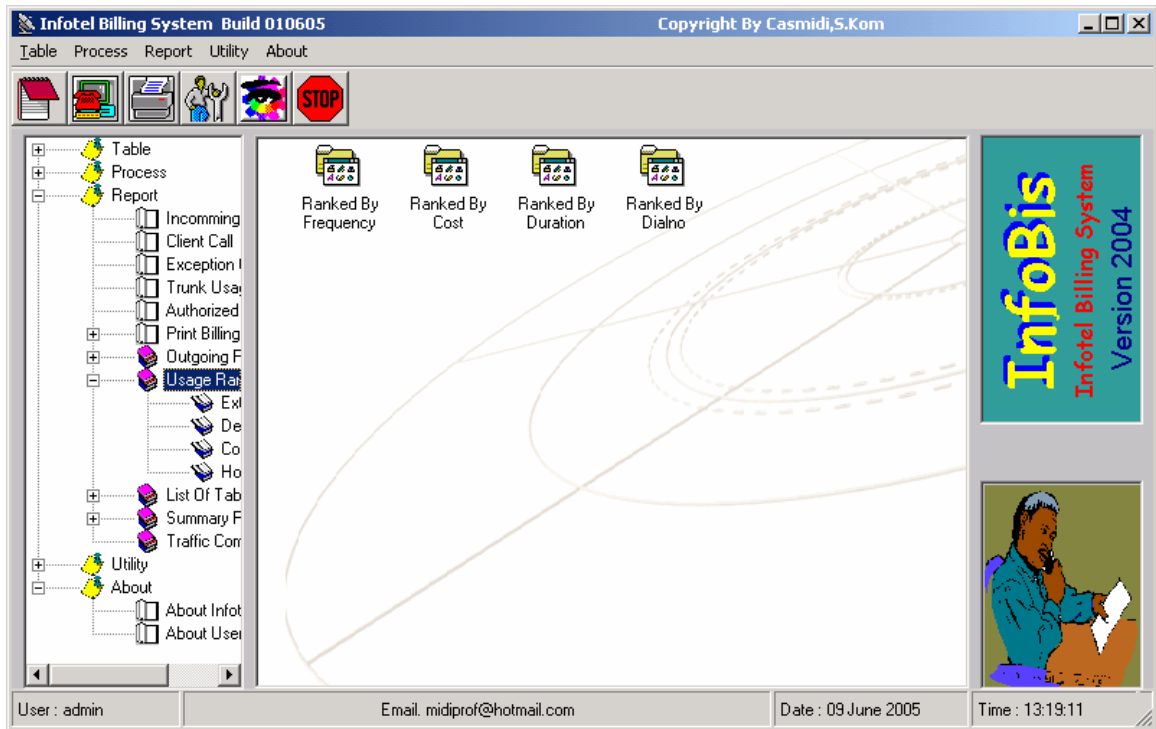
Infotel Billing System Build 010605 Copyright By Casmidi,S.Kom

Table Process Report Utility About

STOP

Table
Process
Report
Incomming
Client Call
Exception
Trunk Usag
Authorized
Print Billing
Outgoing F
Usage Ran
Ext
De
Co
Ho
List Of Tab
Summary F
Traffic Com
Utility
About
About Infot
About User

Ranked By Frequency

Ranked By Cost

Ranked By Duration

Ranked By Dialno

InfoBis
Infotel Billing System
Version 2004

User : admin

Email. midiprof@hotmail.com

Date : 09 June 2005

Time : 13:19:11